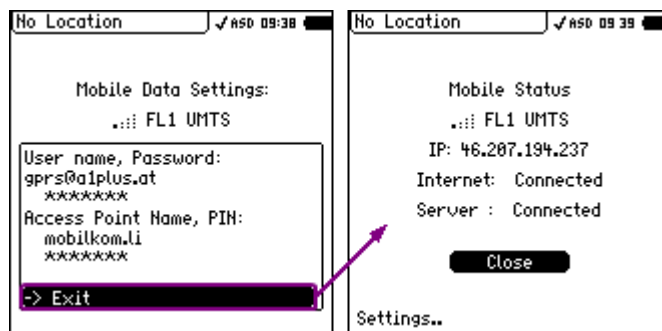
No Location ✓ASD 09:38

Mobile Data Settings:

.ıl FL1 UMTS

User name, Password:
gprs@a1plus.at
*******
Access Point Name, PIN:
mobilkom.li
*******

-> Exit

No Location ✓ASD 09:39

Mobile Status

.ıl FL1 UMTS

IP: 46.207.194.237

Internet: Connected

Server : Connected

Close

Settings..